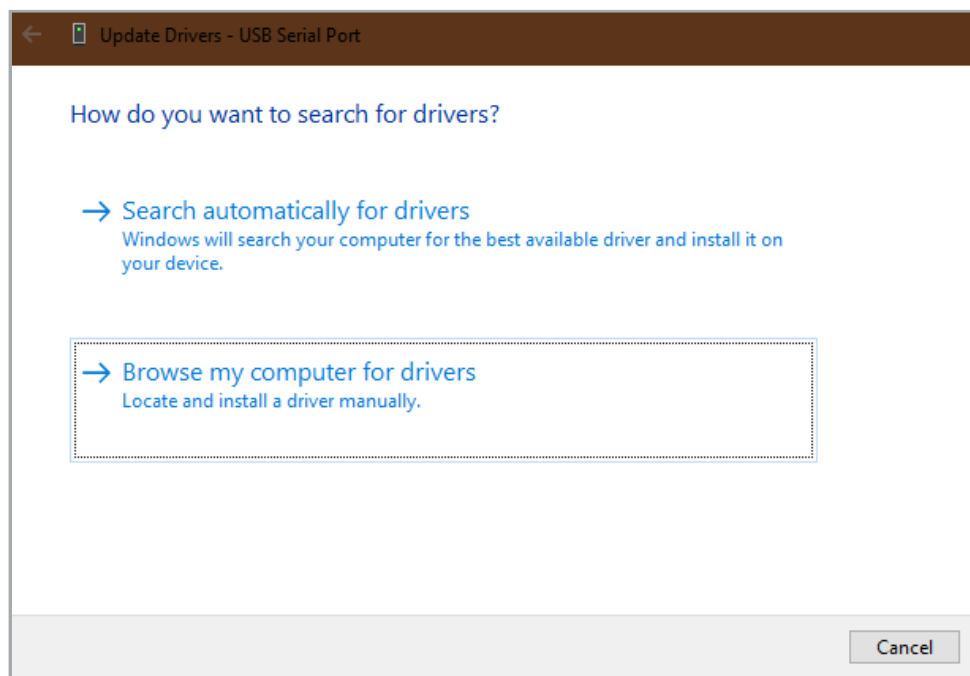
Update Drivers - USB Serial Port

How do you want to search for drivers?

→ Search automatically for drivers
Windows will search your computer for the best available driver and install it on your device.

→ Browse my computer for drivers
Locate and install a driver manually.

Cancel